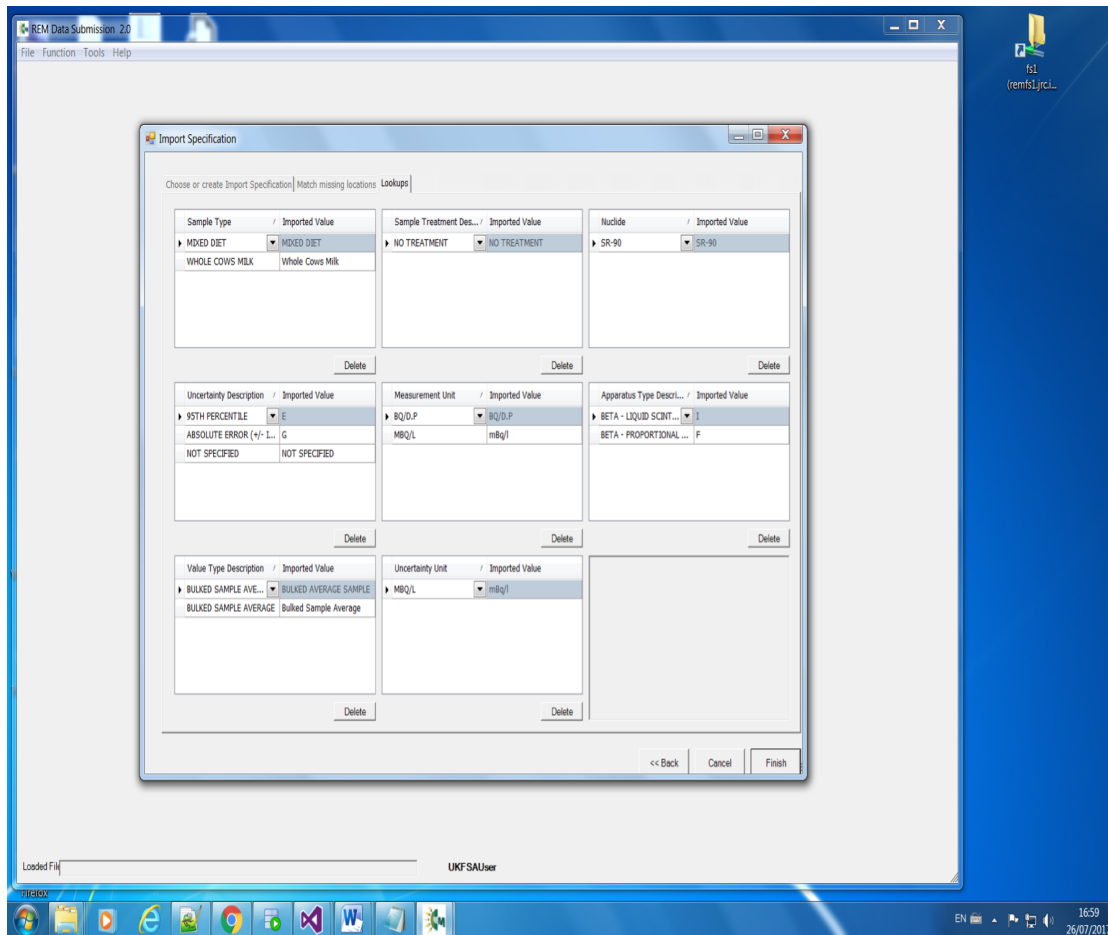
REM Data Submission 2.0

File Function Tools Help

fs1 (remfs1.jrc.i...

Import Specification

Choose or create Import Specification | Match missing locations | Lookups

| Sample Type | Imported Value |
|---|---|
| MIXED DIET | MIXED DIET |
| WHOLE COWS MILK | Whole Cows Milk |

Delete

| Sample Treatment Des... | Imported Value |
|---|---|
| NO TREATMENT | NO TREATMENT |

Delete

| Nuclide | Imported Value |
|---|---|
| SR-90 | SR-90 |

Delete

| Uncertainty Description | Imported Value |
|---|---|
| 95TH PERCENTILE | E |
| ABSOLUTE ERROR (+/- I... | G |
| NOT SPECIFIED | NOT SPECIFIED |

Delete

| Measurement Unit | Imported Value |
|---|---|
| BQ/D.P | BQ/D.P |
| MBQ/L | mBq/l |

Delete

| Apparatus Type Descri... | Imported Value |
|---|---|
| BETA - LIQUID SCINT... | I |
| BETA - PROPORTIONAL ... | F |

Delete

| Value Type Description | Imported Value |
|---|---|
| BULKED SAMPLE AVE... | BULKED AVERAGE SAMPLE |
| BULKED SAMPLE AVERAGE | Bulked Sample Average |

Delete

| Uncertainty Unit | Imported Value |
|---|---|
| MBQ/L | mBq/l |

Delete

<< Back Cancel Finish

Loaded File

UKFSAUser

Firefox

EN 16:59 26/07/201